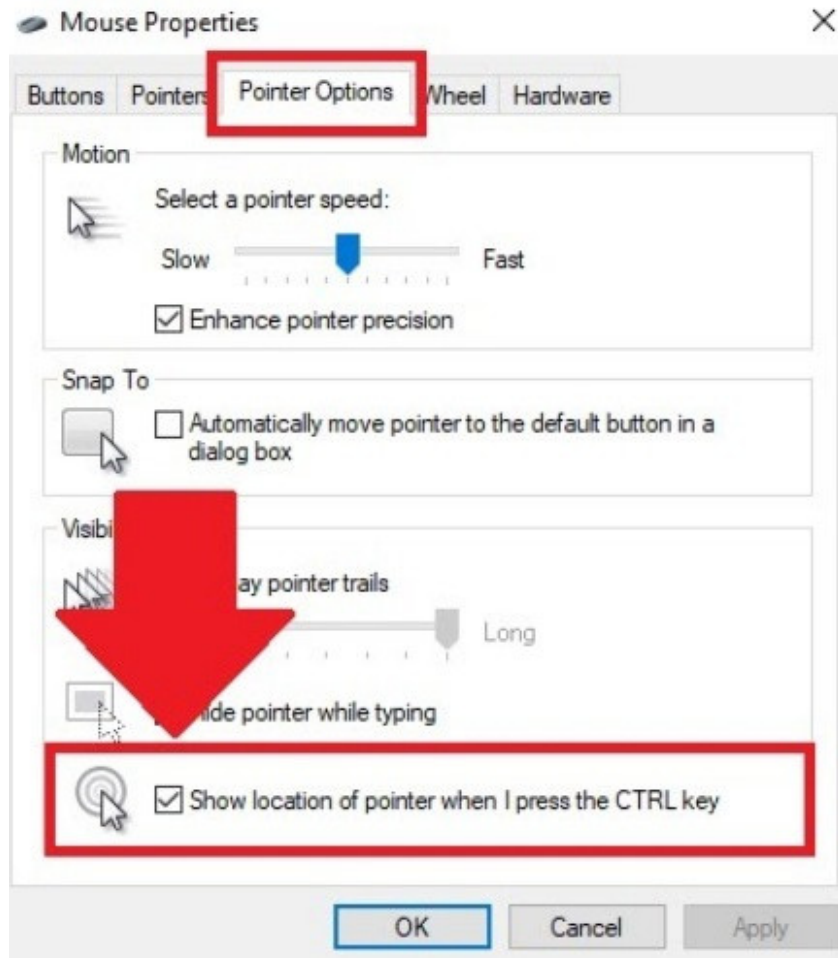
Mouse Properties

×

Buttons | Pointers | Pointer Options | Wheel | Hardware

Motion

Select a pointer speed:

Slow Fast

☑ Enhance pointer precision

Snap To

☐ Automatically move pointer to the default button in a dialog box

Visibi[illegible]

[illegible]ay pointer trails

Long

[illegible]ide pointer while typing

☑ Show location of pointer when I press the CTRL key

OK Cancel Apply